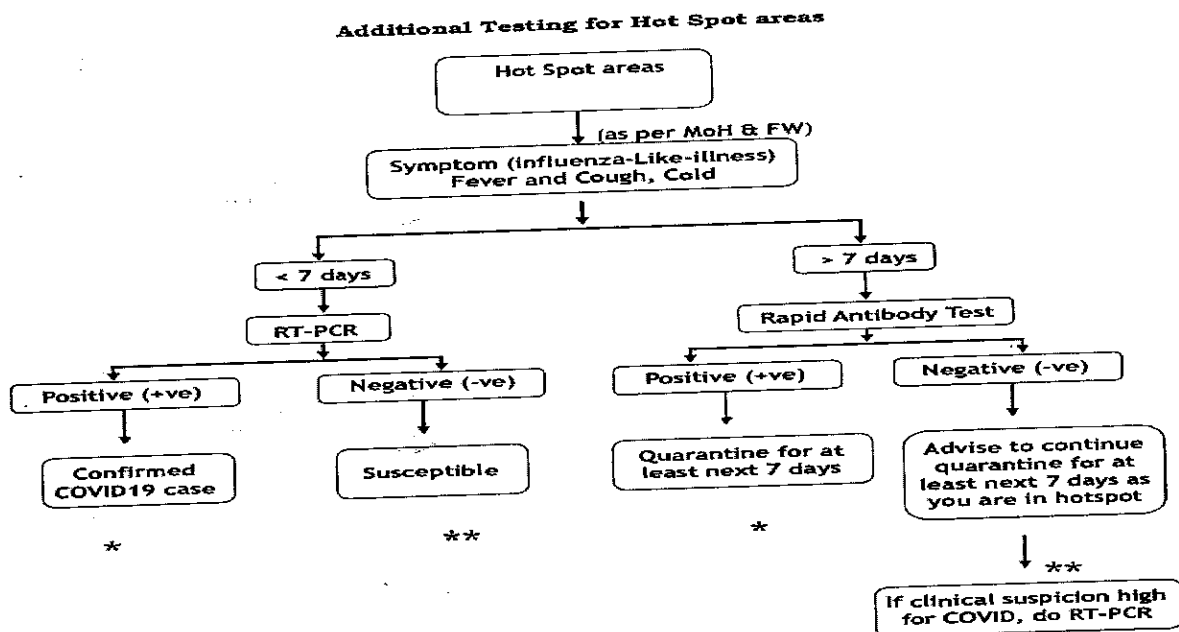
Additional Testing for Hot Spot areas

Hot Spot areas

(as per MoH & FW)

Symptom (influenza-Like-illness) Fever and Cough, Cold

< 7 days

> 7 days

RT-PCR

Rapid Antibody Test

Positive (+ve)

Negative (-ve)

Positive (+ve)

Negative (-ve)

Confirmed COVID19 case

Susceptible

Quarantine for at least next 7 days

Advise to continue quarantine for at least next 7 days as you are in hotspot

*

**

*

**

If clinical suspicion high for COVID, do RT-PCR